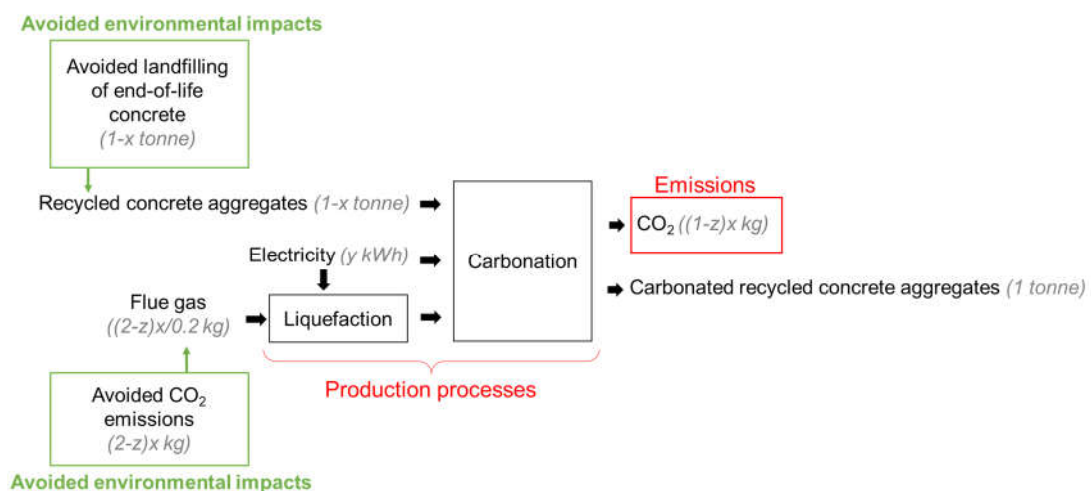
Avoided environmental impacts

Avoided landfilling of end-of-life concrete
(1-x tonne)

Recycled concrete aggregates (1-x tonne)

Electricity (y kWh)

Flue gas
((2-z)x/0.2 kg)

Liquefaction

Carbonation

Emissions

$CO_2$ ((1-z)x kg)

Carbonated recycled concrete aggregates (1 tonne)

Production processes

Avoided $CO_2$ emissions
(2-z)x kg)

Avoided environmental impacts